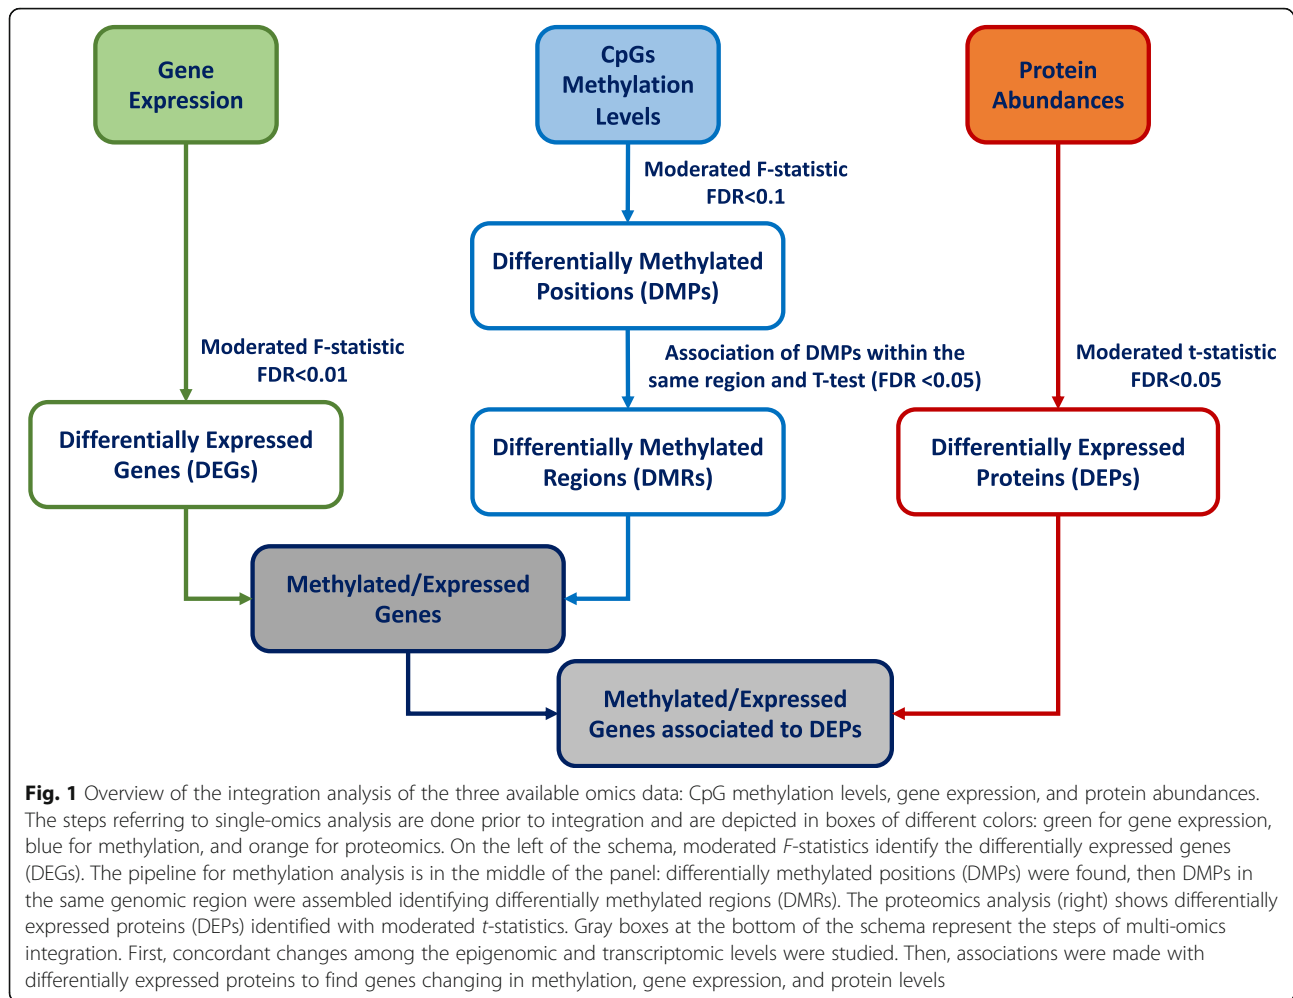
Gene Expression

CpGs Methylation Levels

Protein Abundances

Moderated F-statistic FDR<0.1

Differentially Methylated Positions (DMPs)

Moderated F-statistic FDR<0.01

Association of DMPs within the same region and T-test (FDR <0.05)

Moderated t-statistic FDR<0.05

Differentially Expressed Genes (DEGs)

Differentially Methylated Regions (DMRs)

Differentially Expressed Proteins (DEPs)

Methylated/Expressed Genes

Methylated/Expressed Genes associated to DEPs

**Fig. 1** Overview of the integration analysis of the three available omics data: CpG methylation levels, gene expression, and protein abundances. The steps referring to single-omics analysis are done prior to integration and are depicted in boxes of different colors: green for gene expression, blue for methylation, and orange for proteomics. On the left of the schema, moderated *F*-statistics identify the differentially expressed genes (DEGs). The pipeline for methylation analysis is in the middle of the panel: differentially methylated positions (DMPs) were found, then DMPs in the same genomic region were assembled identifying differentially methylated regions (DMRs). The proteomics analysis (right) shows differentially expressed proteins (DEPs) identified with moderated *t*-statistics. Gray boxes at the bottom of the schema represent the steps of multi-omics integration. First, concordant changes among the epigenomic and transcriptomic levels were studied. Then, associations were made with differentially expressed proteins to find genes changing in methylation, gene expression, and protein levels